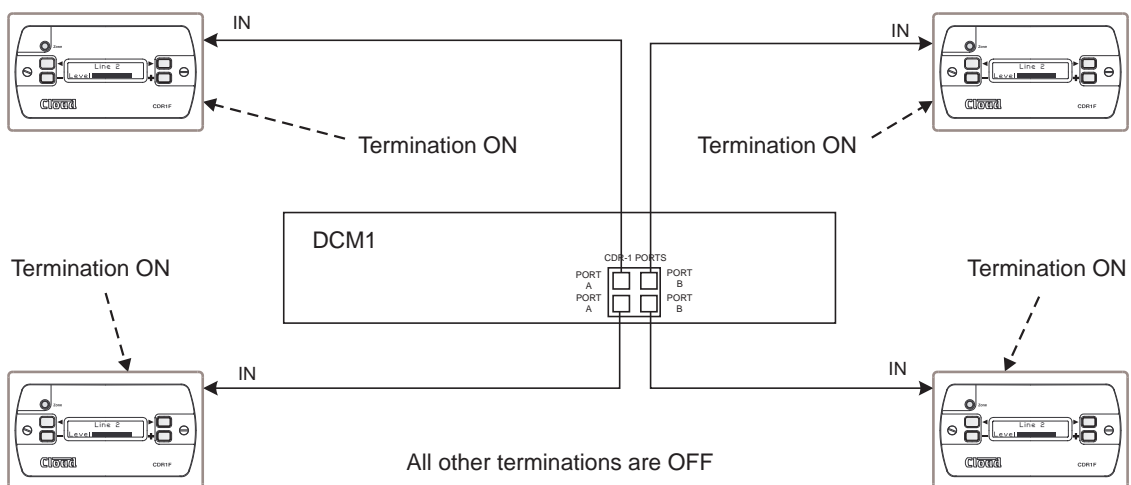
Zone
Line 2
Level
Cloud
CDR1F

IN

Termination ON

IN

Zone
Line 2
Level
Cloud
CDR1F

Termination ON

DCM1

CDR-1 PORTS
PORT A
PORT B
PORT A
PORT B

Termination ON

Termination ON

IN

Zone
Line 2
Level
Cloud
CDR1F

IN

Zone
Line 2
Level
Cloud
CDR1F

All other terminations are OFF